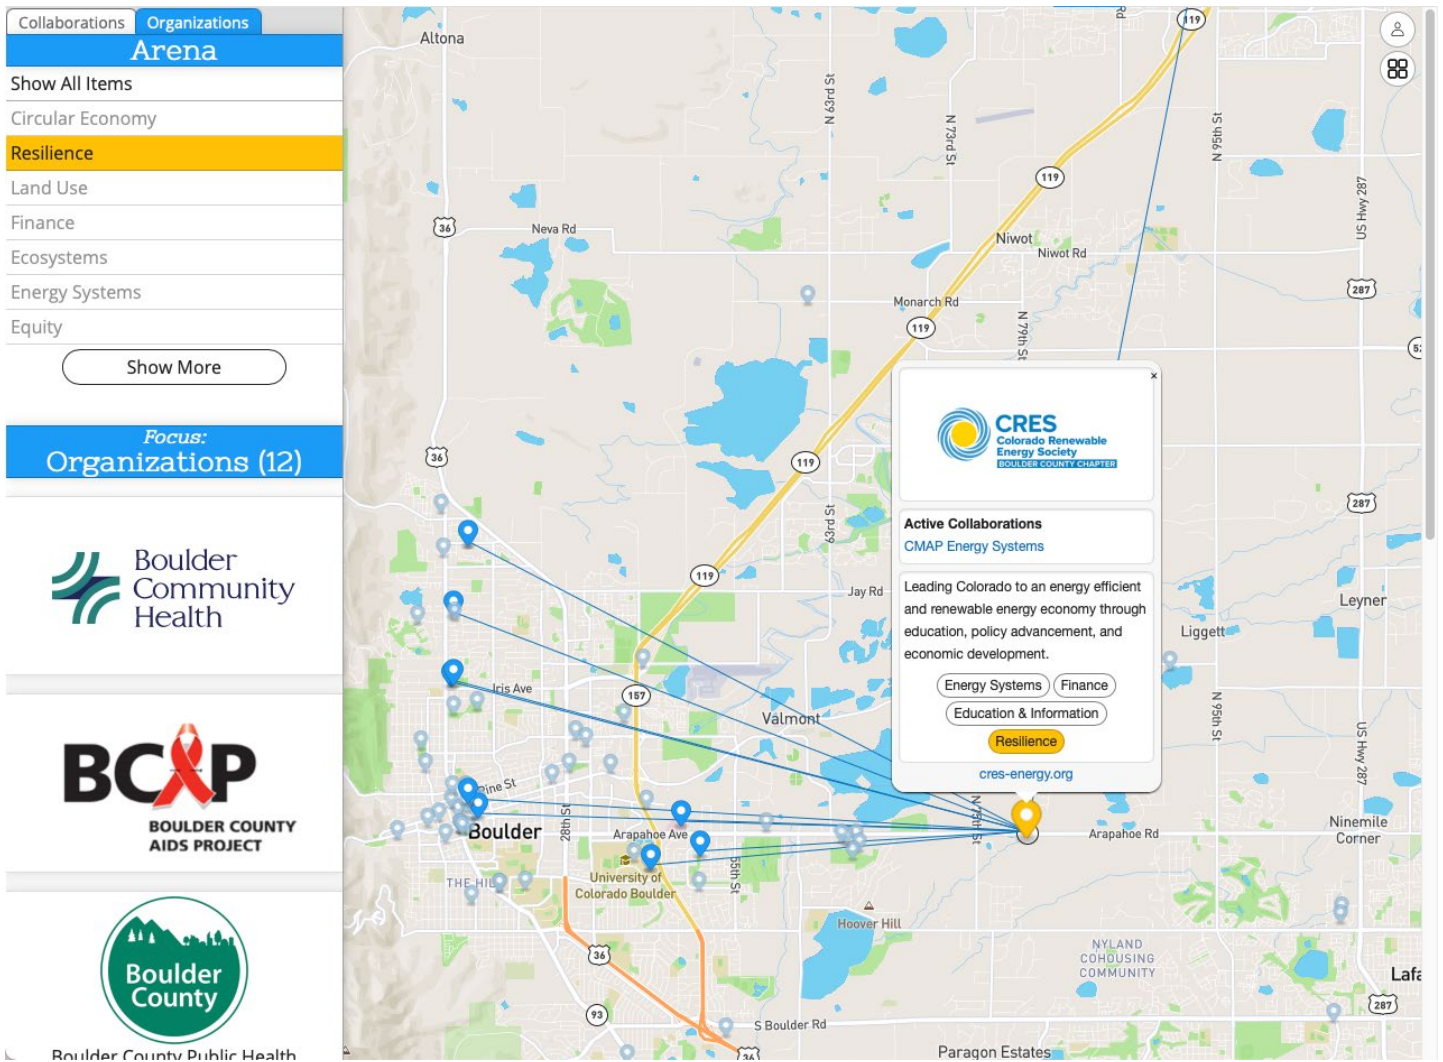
Collaborations Organizations
Arena
Show All Items
Circular Economy
Resilience
Land Use
Finance
Ecosystems
Energy Systems
Equity
Show More

Focus:
Organizations (12)

Boulder Community Health

BCAP
BOULDER COUNTY AIDS PROJECT

Boulder County
Boulder County Public Health

Altona
Neva Rd
N 63rd St
N 73rd St
N 95th St
US Hwy 287
119
36
Niwot
Niwot Rd
Monarch Rd
N 79th St
287
63rd St
Jay Rd
Leyner
Liggett
N 95th St
US Hwy 287
Iris Ave
157
Valmont
Pine St
Boulder
28th St
Arapahoe Ave
N 75th St
Arapahoe Rd
Ninemile Corner
THE HILL
University of Colorado Boulder
55th St
Hoover Hill
NYLAND COHOUSING COMMUNITY
Lafa
93
S Boulder Rd
Paragon Estates

×
CRES
Colorado Renewable Energy Society
BOULDER COUNTY CHAPTER
Active Collaborations
CMAP Energy Systems
Leading Colorado to an energy efficient and renewable energy economy through education, policy advancement, and economic development.
Energy Systems
Finance
Education & Information
Resilience
cres-energy.org